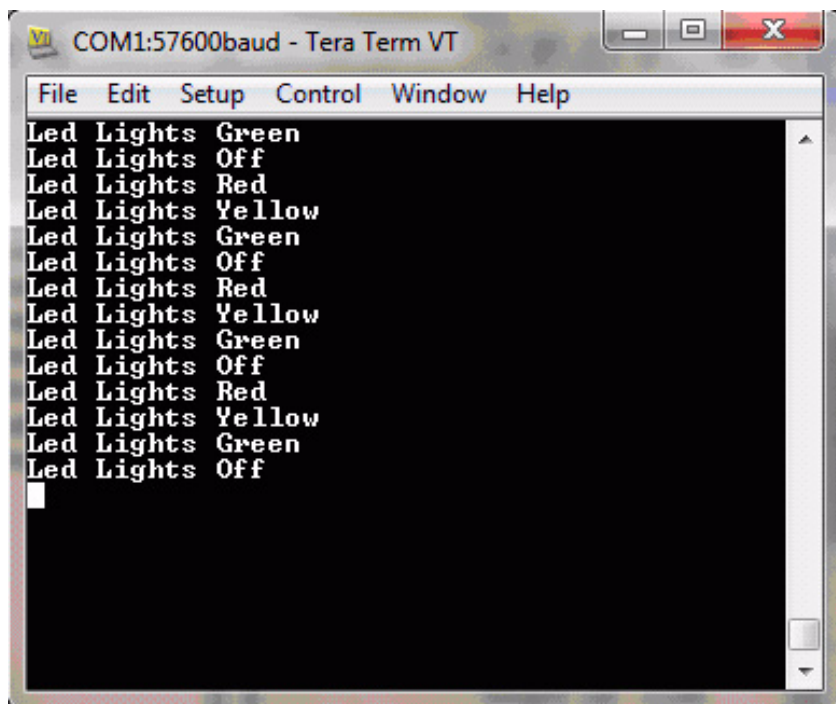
COM1:57600baud - Tera Term VT

File Edit Setup Control Window Help

Led Lights Green
Led Lights Off
Led Lights Red
Led Lights Yellow
Led Lights Green
Led Lights Off
Led Lights Red
Led Lights Yellow
Led Lights Green
Led Lights Off
Led Lights Red
Led Lights Yellow
Led Lights Green
Led Lights Off